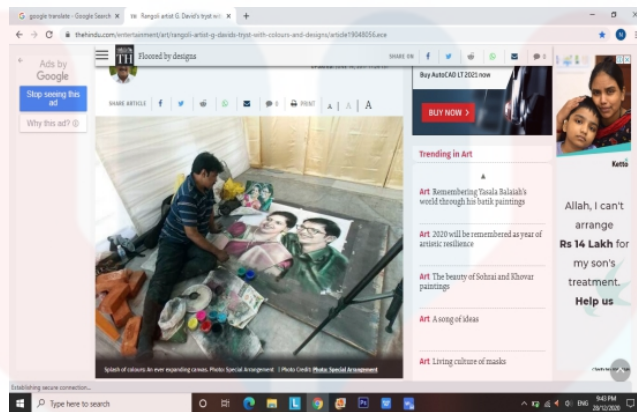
G google translate - Google Search × Rangoli artist G. David's tryst wi × +

thehindu.com/entertainment/art/rangoli-artist-g-davids-tryst-with-colours-and-designs/article19048056.ece

Ads by Google

Stop seeing this ad

Why this ad?

Flooded by designs

SHARE ON

SHARE ARTICLE

PRINT A A A

Buy AutoCAD LT 2021 now

BUY NOW >

Trending in Art

Art Remembering Yasala Balaiah's world through his batik paintings

Art 2020 will be remembered as year of artistic resilience

Art The beauty of Sohrai and Khovar paintings

Art A song of ideas

Art Living culture of masks

Splash of colours: An ever expanding canvas. Photo: Special Arrangement | Photo Credit: Photo: Special Arrangement

Ketto

Allah, I can't arrange Rs 14 Lakh for my son's treatment. Help us

Establishing secure connection...

Type here to search

9:45 PM 28/12/2020